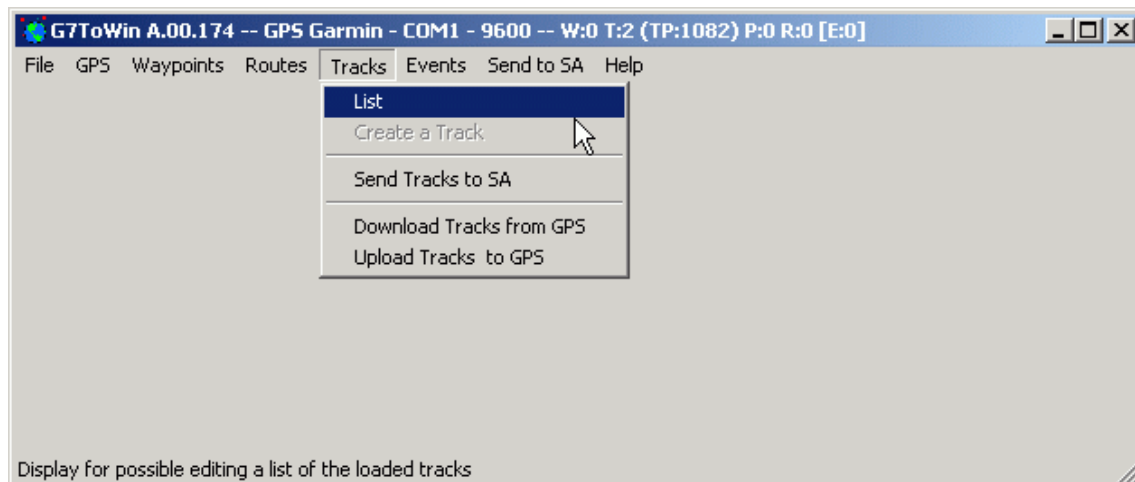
G7ToWin A.00.174 -- GPS Garmin - COM1 - 9600 -- W:0 T:2 (TP:1082) P:0 R:0 [E:0]

File GPS Waypoints Routes Tracks Events Send to SA Help

List
Create a Track
Send Tracks to SA
Download Tracks from GPS
Upload Tracks to GPS

Display for possible editing a list of the loaded tracks